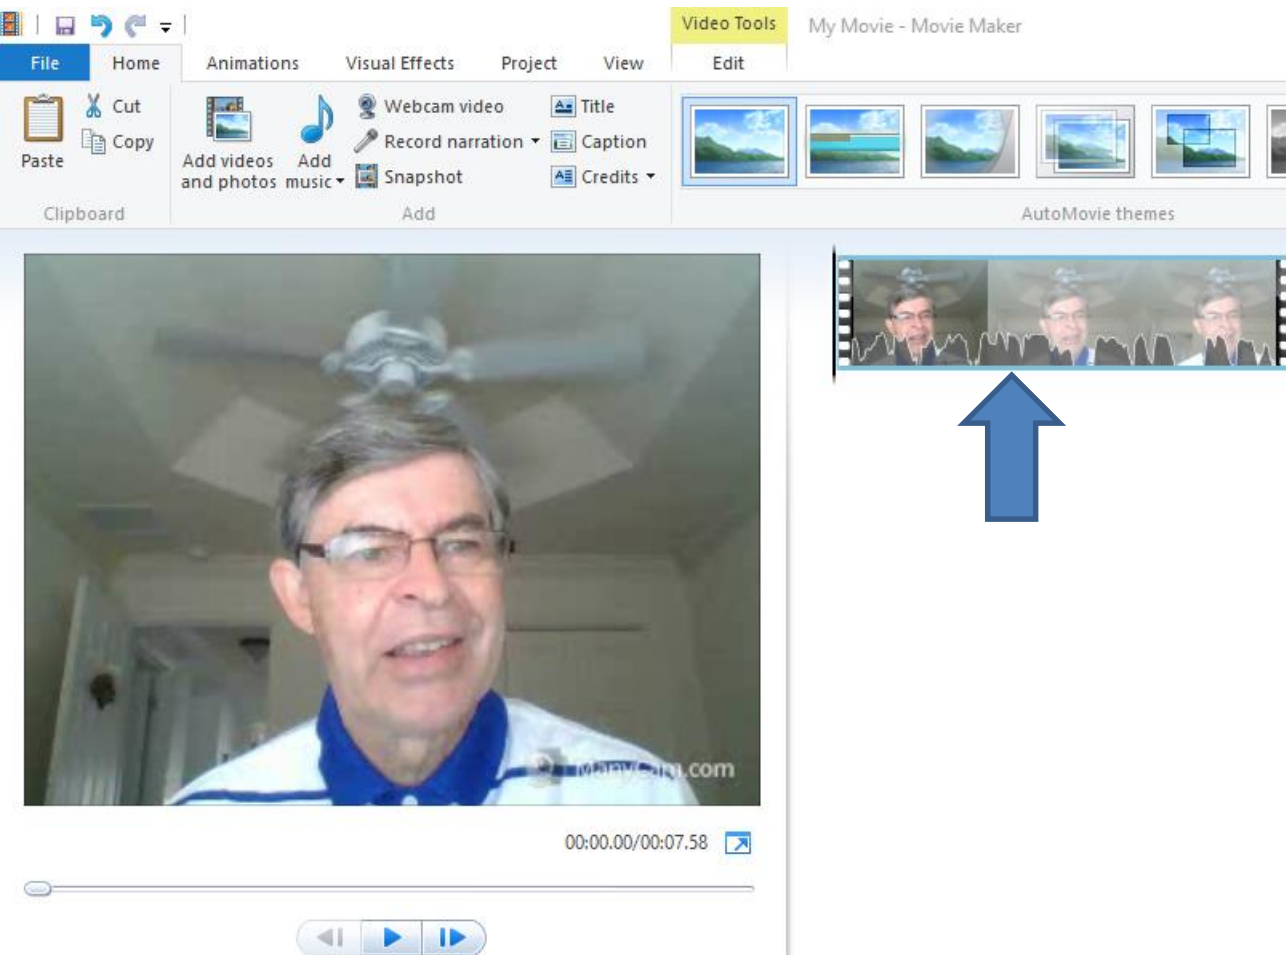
Video Tools
My Movie - Movie Maker

File
Home
Animations
Visual Effects
Project
View
Edit

Paste
Cut
Copy
Clipboard

Add videos and photos
Add music
Webcam video
Record narration
Snapshot
Title
Caption
Credits
Add

AutoMovie themes

ManyCam.com

00:00.00/00:07.58